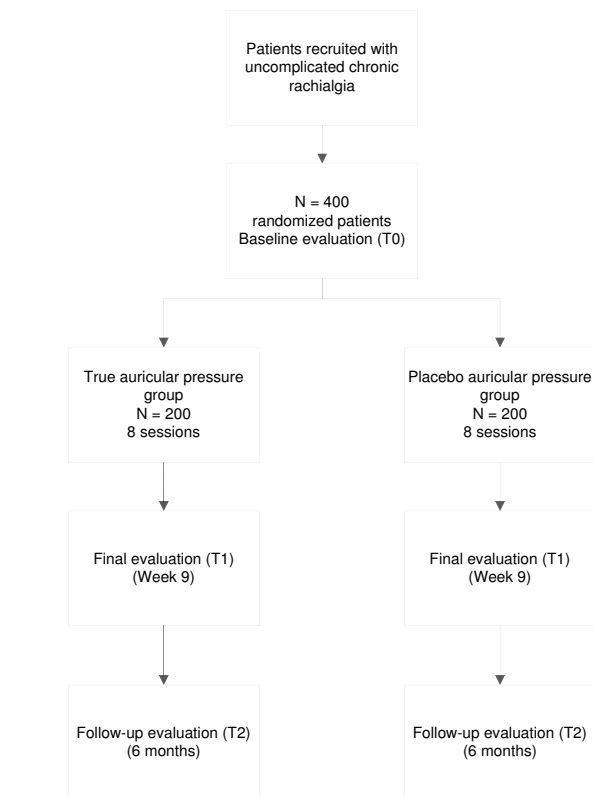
Patients recruited with uncomplicated chronic rachialgia

N = 400
randomized patients
Baseline evaluation (T0)

True auricular pressure group
N = 200
8 sessions

Final evaluation (T1)
(Week 9)

Follow-up evaluation (T2)
(6 months)

Placebo auricular pressure group
N = 200
8 sessions

Final evaluation (T1)
(Week 9)

Follow-up evaluation (T2)
(6 months)